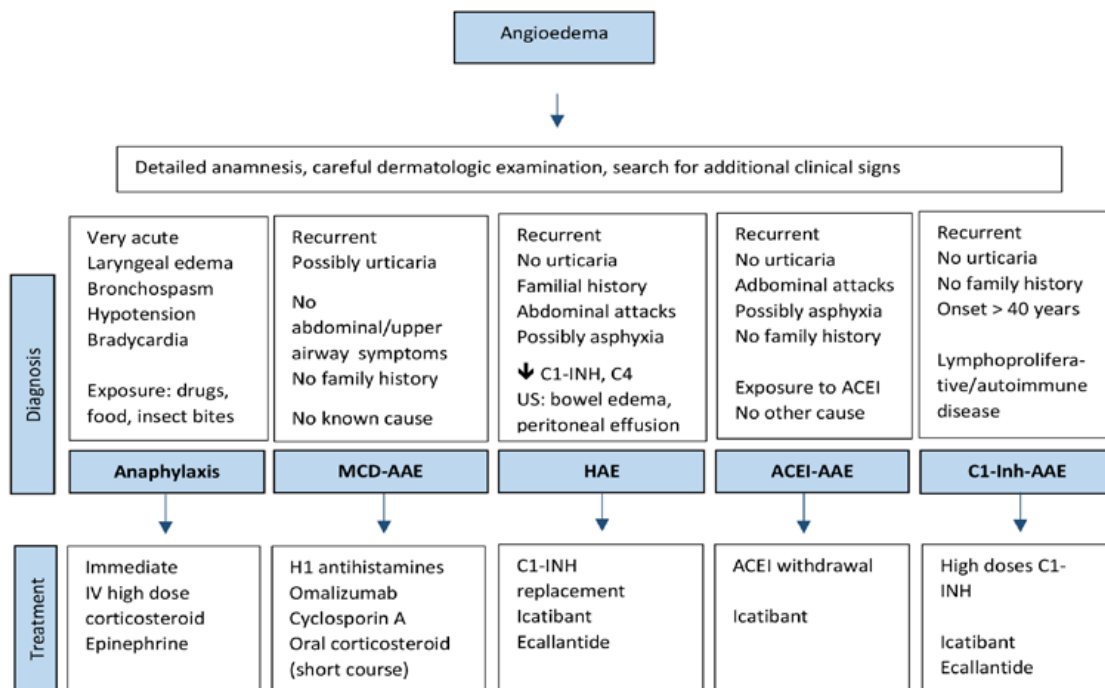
Angioedema

Detailed anamnesis, careful dermatologic examination, search for additional clinical signs

Diagnosis

Very acute
Laryngeal edema
Bronchospasm
Hypotension
Bradycardia

Exposure: drugs, food, insect bites

Recurrent
Possibly urticaria

No abdominal/upper airway symptoms
No family history

No known cause

Recurrent
No urticaria
Familial history
Abdominal attacks
Possibly asphyxia

↓ C1-INH, C4
US: bowel edema, peritoneal effusion

Recurrent
No urticaria
Adbominal attacks
Possibly asphyxia
No family history

Exposure to ACEI
No other cause

Recurrent
No urticaria
No family history
Onset > 40 years

Lymphoproliferative/autoimmune disease

Anaphylaxis

MCD-AAE

HAE

ACEI-AAE

C1-Inh-AAE

Treatment

Immediate
IV high dose corticosteroid
Epinephrine

H1 antihistamines
Omalizumab
Cyclosporin A
Oral corticosteroid (short course)

C1-INH replacement
Icatibant
Ecallantide

ACEI withdrawal

Icatibant

High doses C1-INH

Icatibant
Ecallantide